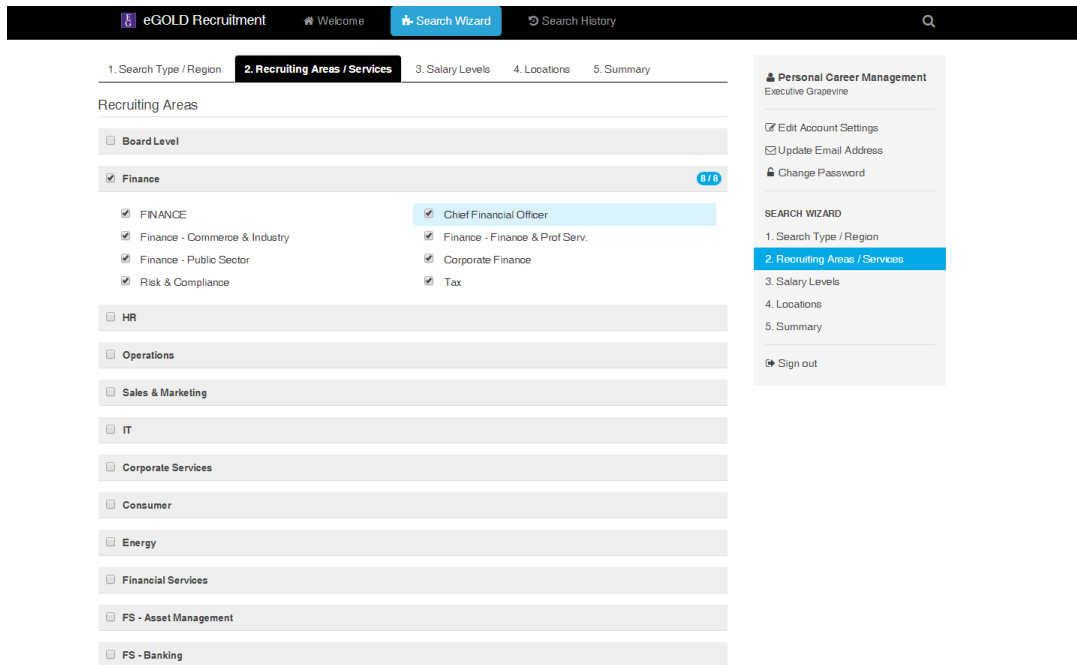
eGOLD Recruitment
Welcome
Search Wizard
Search History

1. Search Type / Region
2. Recruiting Areas / Services
3. Salary Levels
4. Locations
5. Summary

Recruiting Areas

Board Level

Finance 8 / 8

FINANCE
Chief Financial Officer
Finance - Commerce & Industry
Finance - Finance & Prof Serv.
Finance - Public Sector
Corporate Finance
Risk & Compliance
Tax

HR

Operations

Sales & Marketing

IT

Corporate Services

Consumer

Energy

Financial Services

FS - Asset Management

FS - Banking

Personal Career Management
Executive Grapevine

Edit Account Settings
Update Email Address
Change Password

SEARCH WIZARD
1. Search Type / Region
2. Recruiting Areas / Services
3. Salary Levels
4. Locations
5. Summary

Sign out